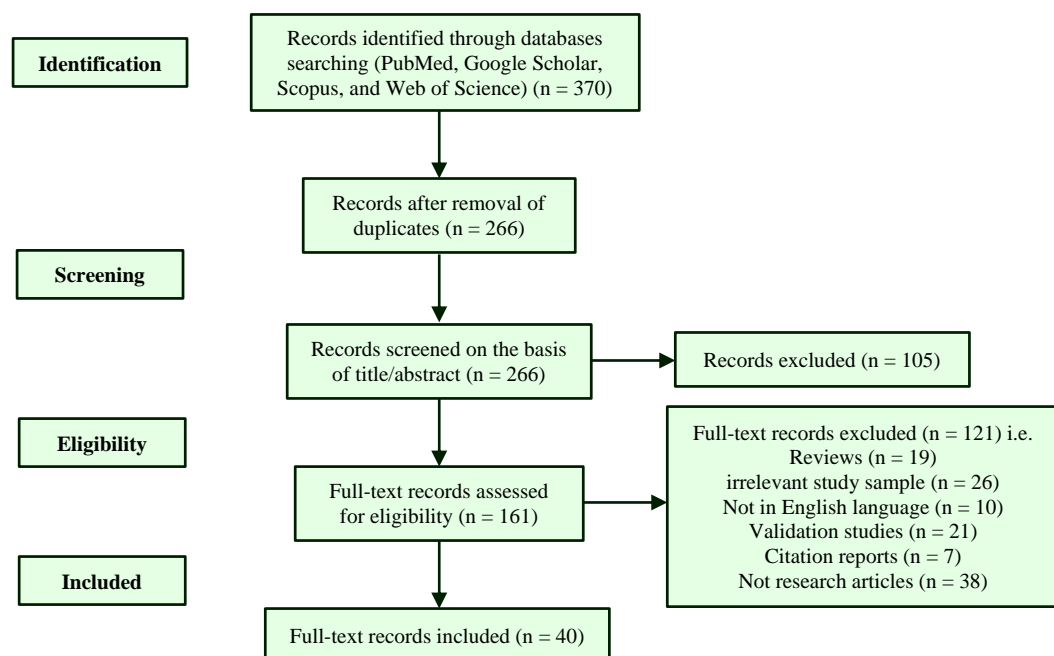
Identification

Records identified through databases searching (PubMed, Google Scholar, Scopus, and Web of Science) (n = 370)

Records after removal of duplicates (n = 266)

Screening

Records screened on the basis of title/abstract (n = 266)

Records excluded (n = 105)

Eligibility

Full-text records excluded (n = 121) i.e.
Reviews (n = 19)
irrelevant study sample (n = 26)
Not in English language (n = 10)
Validation studies (n = 21)
Citation reports (n = 7)
Not research articles (n = 38)

Full-text records assessed for eligibility (n = 161)

Included

Full-text records included (n = 40)